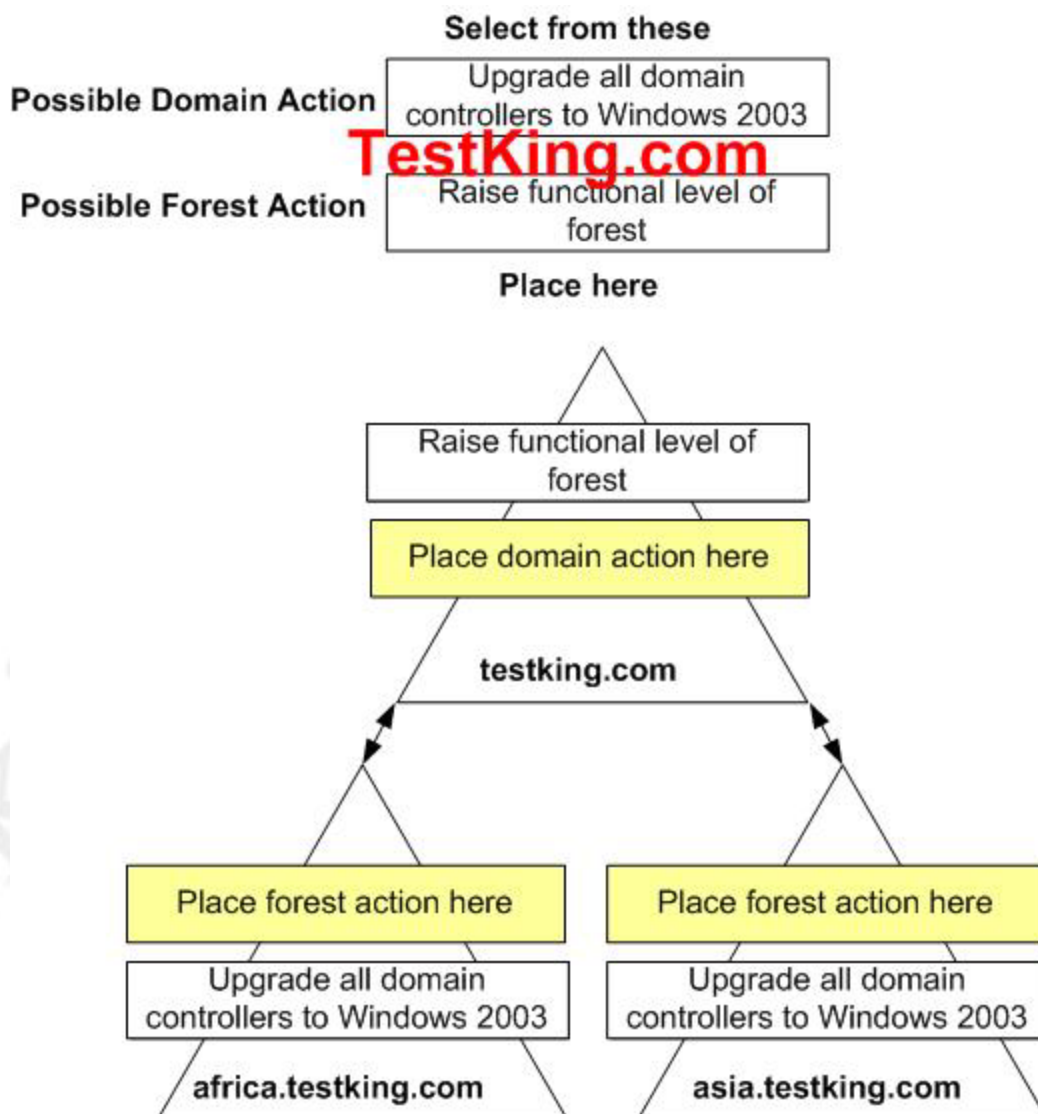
Select from these

Possible Domain Action
Upgrade all domain controllers to Windows 2003

TestKing.com

Possible Forest Action
Raise functional level of forest

Place here

Raise functional level of forest

Place domain action here

testking.com

Place forest action here

Upgrade all domain controllers to Windows 2003

africa.testking.com

Place forest action here

Upgrade all domain controllers to Windows 2003

asia.testking.com